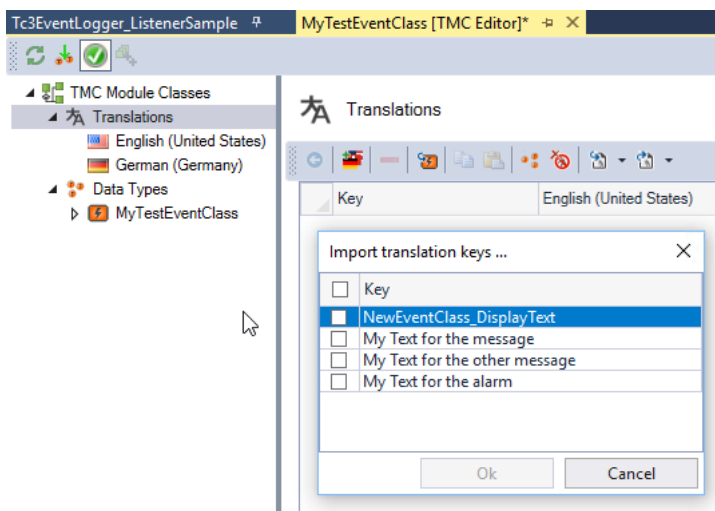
Tc3EventLogger_ListenerSample
MyTestEventClass [TMC Editor]*

TMC Module Classes
Translations
English (United States)
German (Germany)
Data Types
MyTestEventClass

Translations

| Key | English (United States) |
|---|---|

Import translation keys ...

| | Key |
|---|---|
| ☐ | NewEventClass_DisplayText |
| ☐ | My Text for the message |
| ☐ | My Text for the other message |
| ☐ | My Text for the alarm |

Ok
Cancel